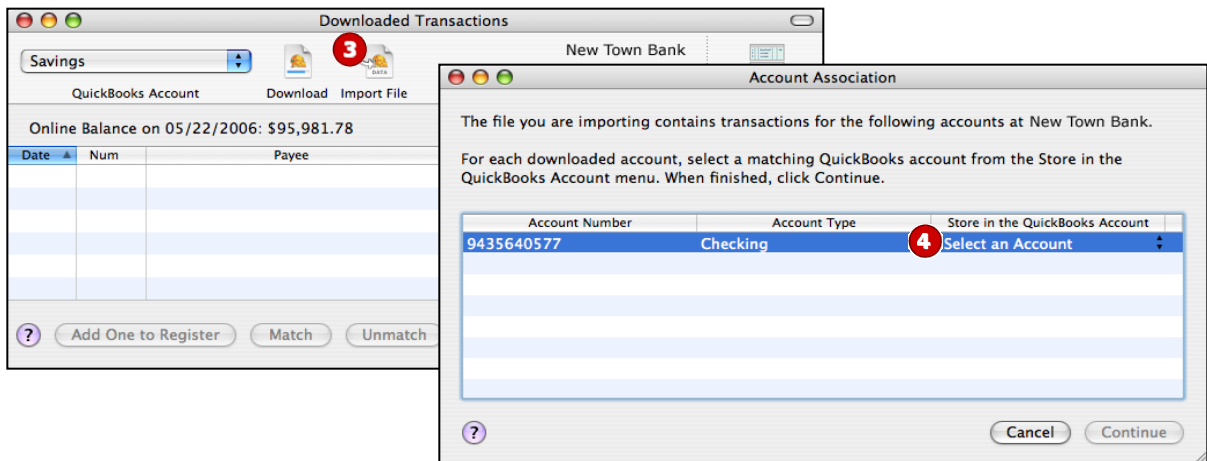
Downloaded Transactions

Savings

QuickBooks Account

Download

3

DATA

Import File

New Town Bank

Online Balance on 05/22/2006: $95,981.78

| Date | Num | Payee |
|---|---|---|
| | | |

?

Add One to Register

Match

Unmatch

Account Association

The file you are importing contains transactions for the following accounts at New Town Bank.

For each downloaded account, select a matching QuickBooks account from the Store in the QuickBooks Account menu. When finished, click Continue.

| Account Number | Account Type | Store in the QuickBooks Account |
|---|---|---|
| 9435640577 | Checking | Select an Account |

4

?

Cancel

Continue